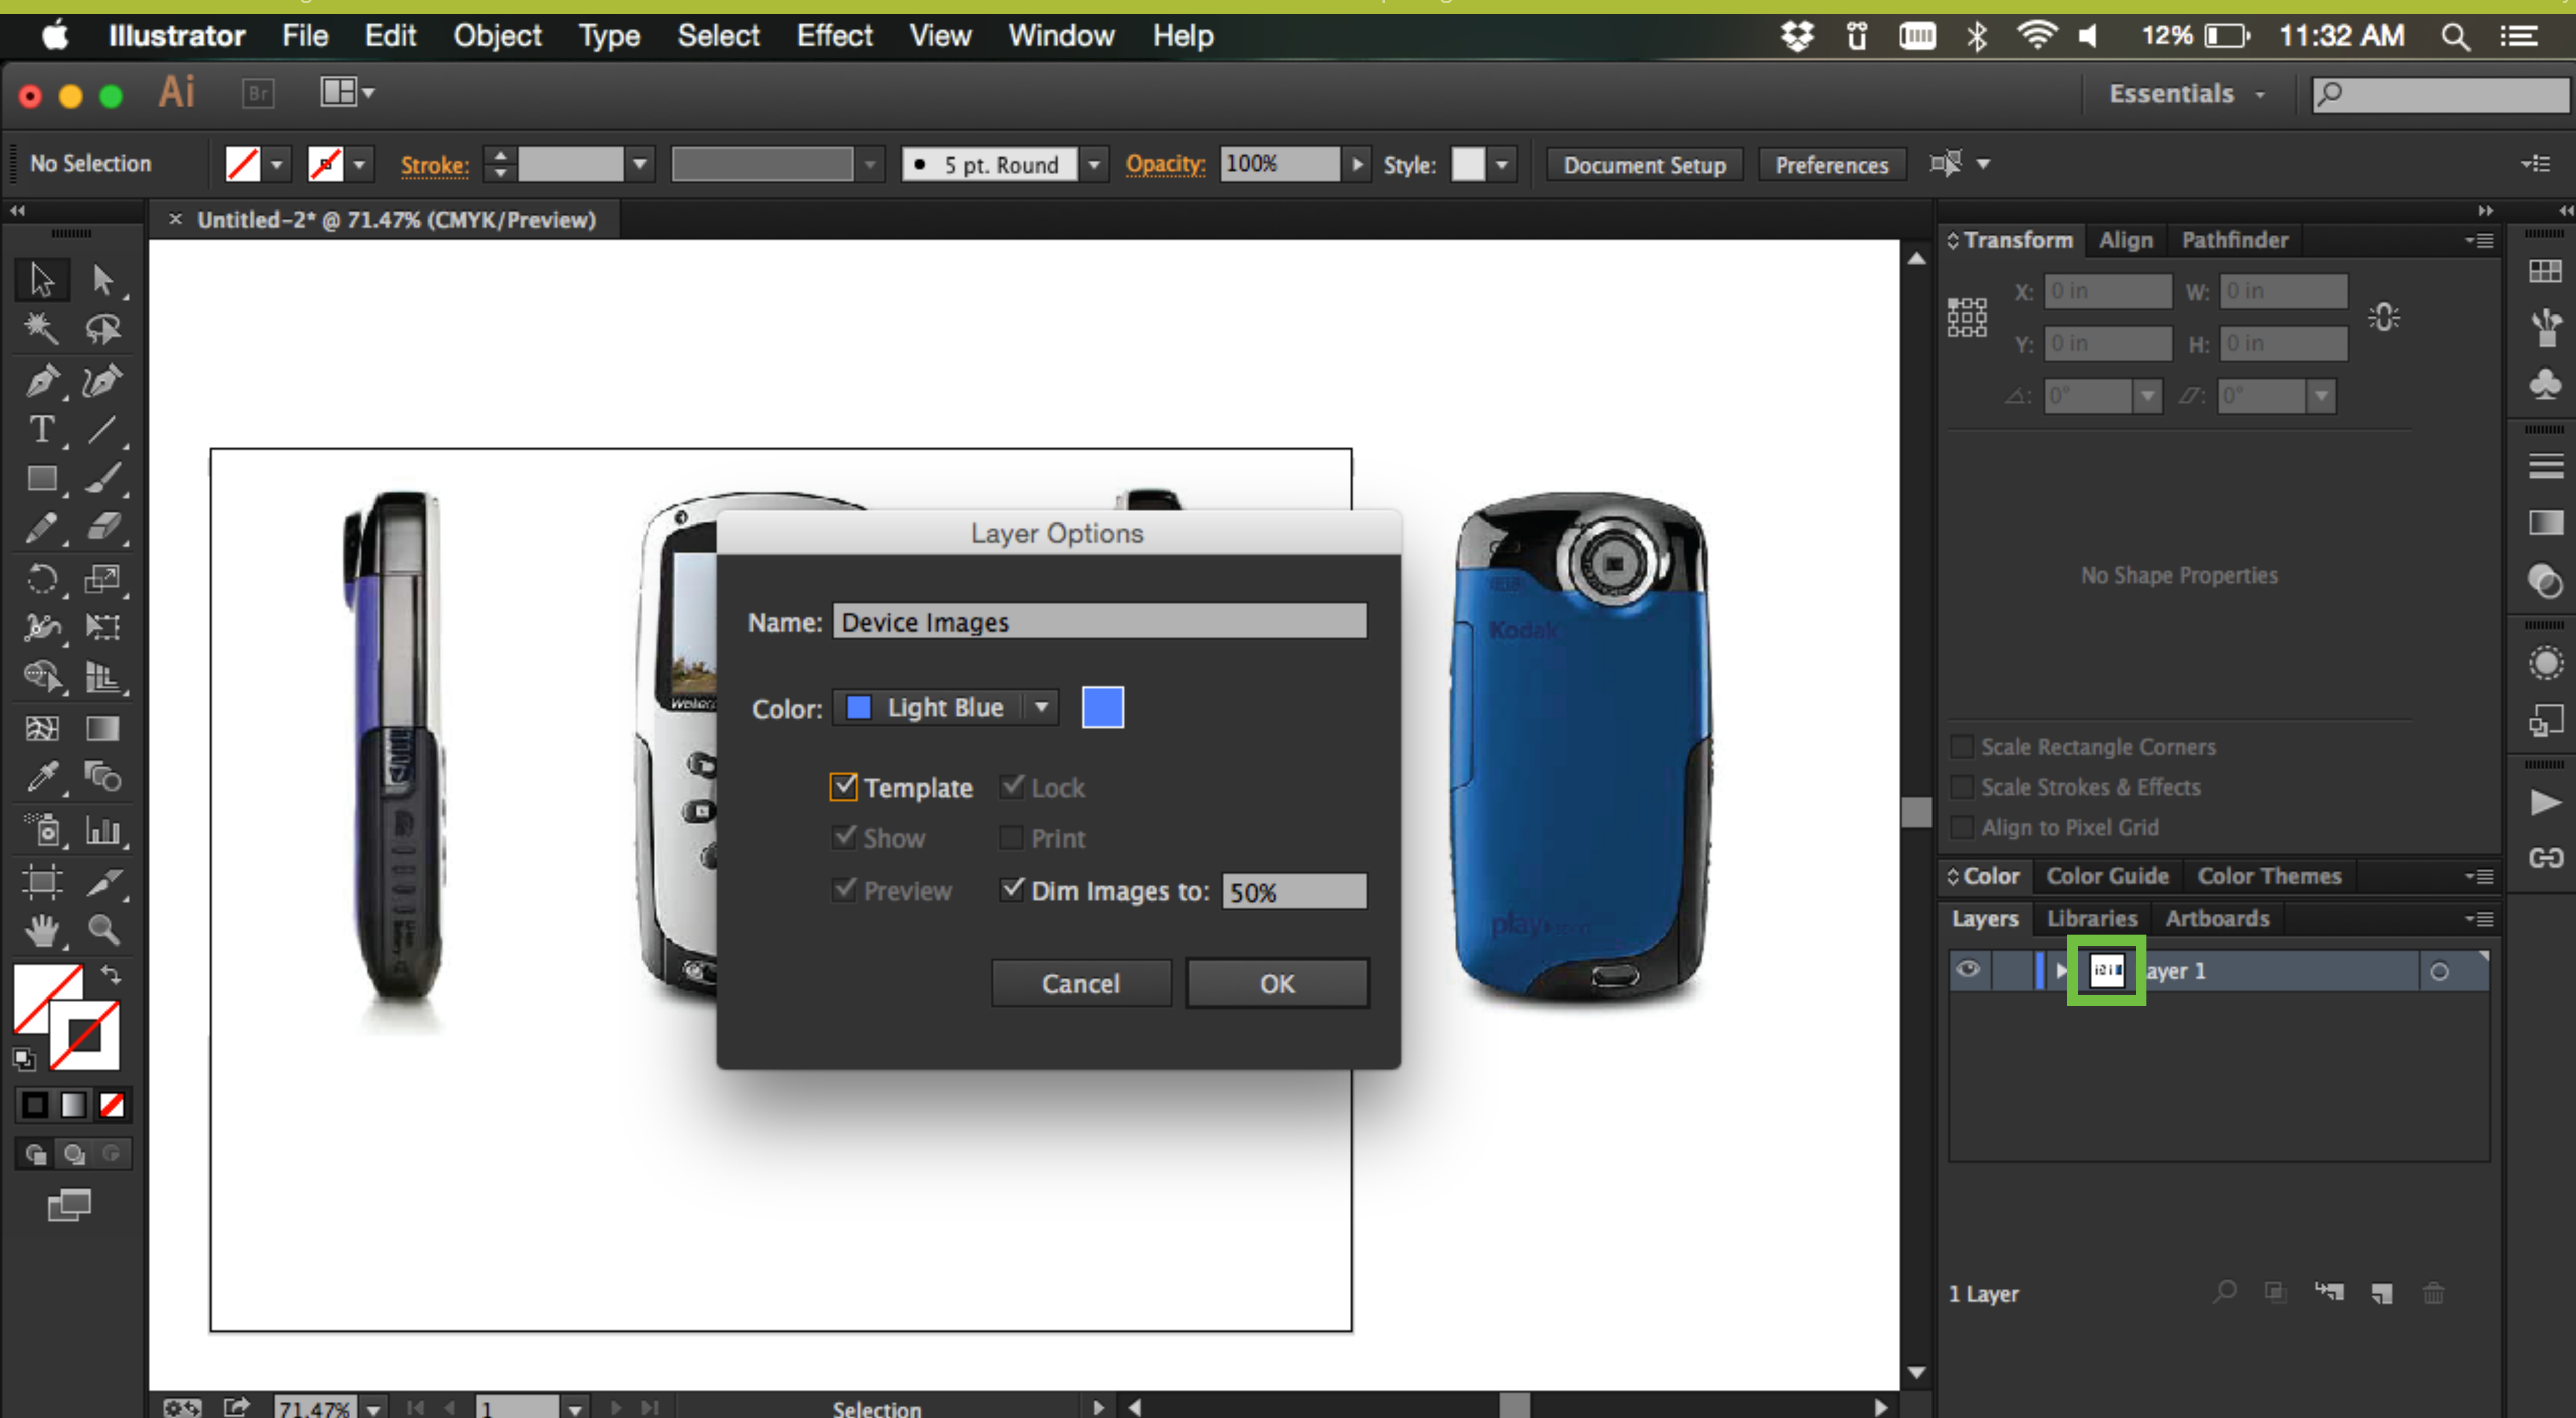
Illustrator File Edit Object Type Select Effect View Window Help

12% 11:32 AM

Ai Br

Essentials

No Selection Stroke: 5 pt. Round Opacity: 100% Style: Document Setup Preferences

Untitled-2* @ 71.47% (CMYK/Preview)

Transform Align Pathfinder

X: 0 in W: 0 in
Y: 0 in H: 0 in
0° 0°

No Shape Properties

Scale Rectangle Corners
Scale Strokes & Effects
Align to Pixel Grid

Color Color Guide Color Themes

Layers Libraries Artboards

ayer 1

1 Layer

Layer Options

Name: Device Images

Color: Light Blue

Template Lock
Show Print
Preview Dim Images to: 50%

Cancel OK

Kodak

play

71.47% 1 Selection